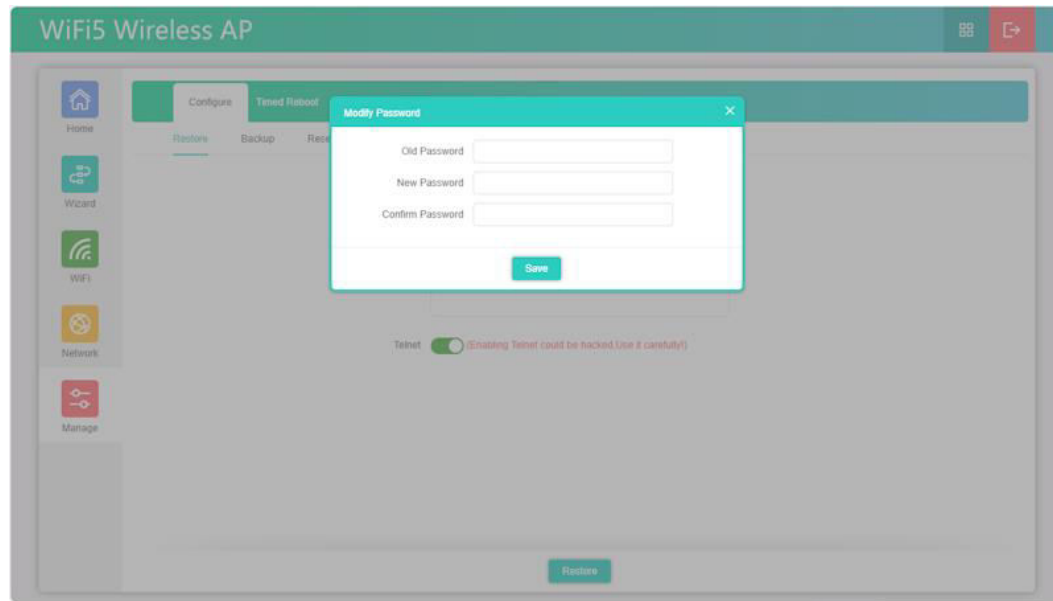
WiFi5 Wireless AP

Home

Wizard

WiFi

Network

Manage

Configure

Timed Reboot

Restore

Backup

Rese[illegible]

Modify Password

×

Old Password

New Password

Confirm Password

Save

Telnet

(Enabling Telnet could be hacked,Use it carefully!)

Restore